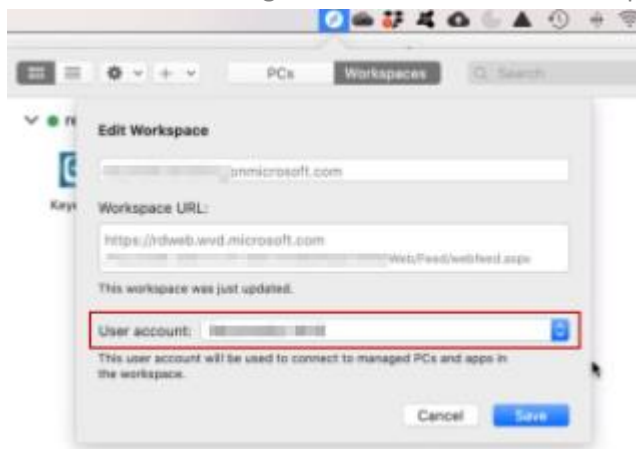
PCs
Workspaces
Search

Edit Workspace

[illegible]onmicrosoft.com

Workspace URL:

https://rdweb.wvd.microsoft.com
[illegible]Web/Feed/webfeed.aspx

This workspace was just updated.

User account: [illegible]

This user account will be used to connect to managed PCs and apps in the workspace.

Cancel
Save

Keys